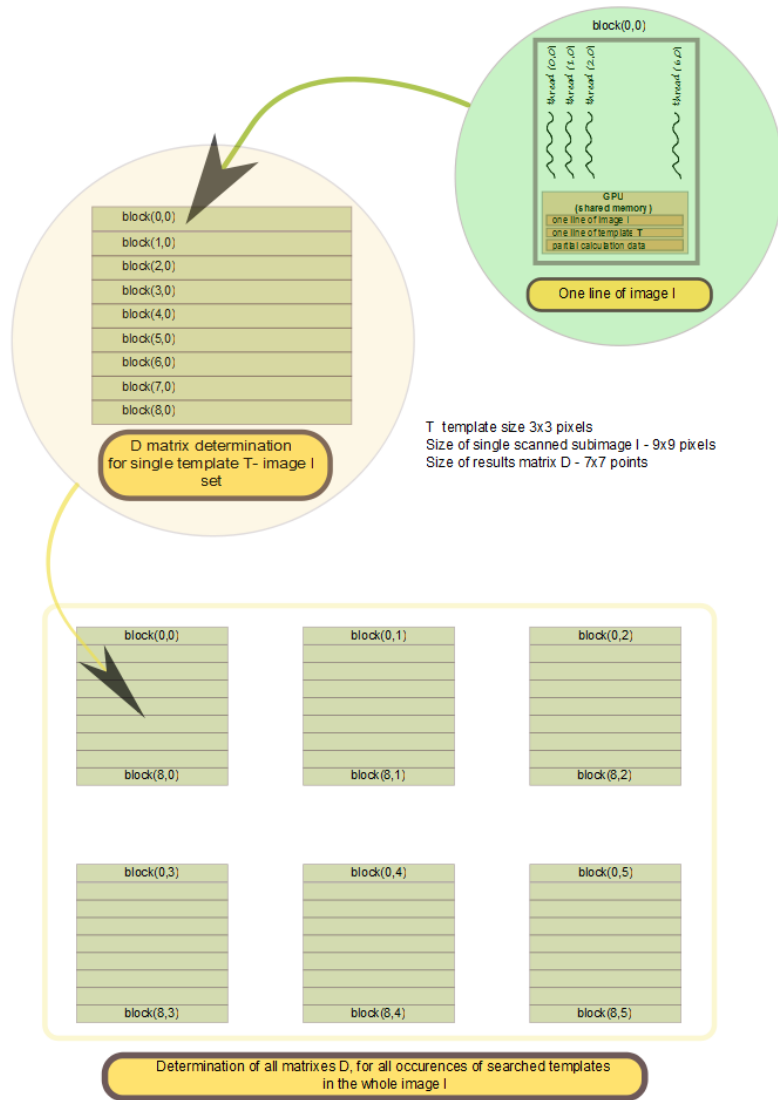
block(0,0)

thread (0,0)
thread (1,0)
thread (2,0)
thread (6,0)

GPU
(shared memory)
one line of image I
one line of template T
partial calculation data

One line of image I

block(0,0)
block(1,0)
block(2,0)
block(3,0)
block(4,0)
block(5,0)
block(6,0)
block(7,0)
block(8,0)

D matrix determination for single template T- image I set

T template size 3x3 pixels
Size of single scanned subimage I - 9x9 pixels
Size of results matrix D - 7x7 points

block(0,0)
block(8,0)
block(0,1)
block(8,1)
block(0,2)
block(8,2)
block(0,3)
block(8,3)
block(0,4)
block(8,4)
block(0,5)
block(8,5)

Determination of all matrixes D, for all occurences of searched templates in the whole image I